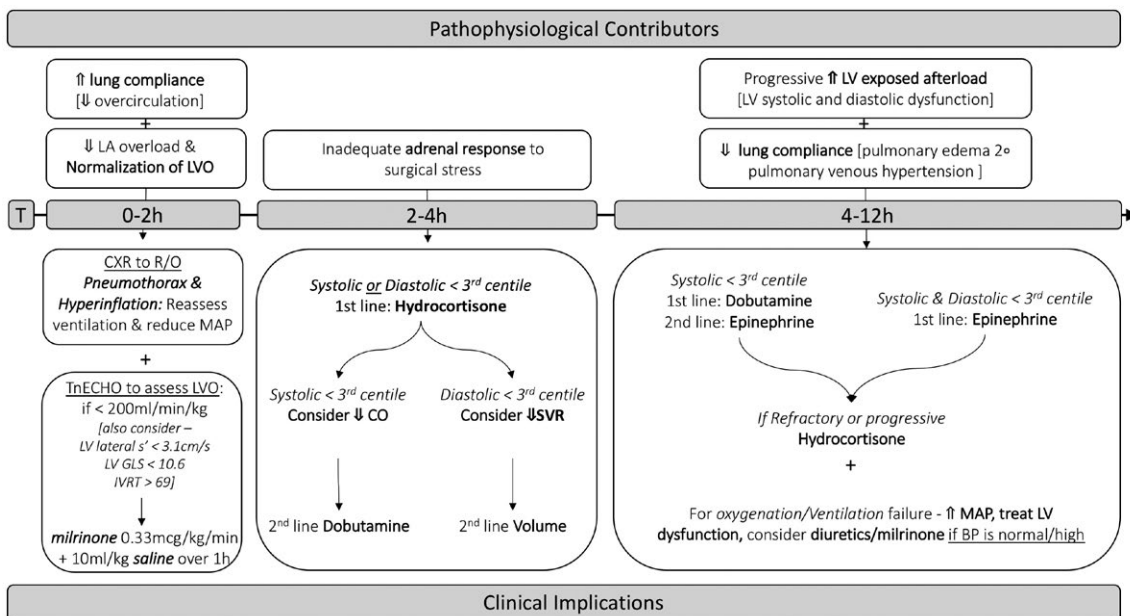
Pathophysiological Contributors

⇑ lung compliance
[⇓ overcirculation]
+
⇓ LA overload &
Normalization of LVO

Inadequate adrenal response to surgical stress

Progressive ⇑ LV exposed afterload
[LV systolic and diastolic dysfunction]
+
⇓ lung compliance [pulmonary edema 2∘ pulmonary venous hypertension ]

T 0-2h 2-4h 4-12h

CXR to R/O
Pneumothorax & Hyperinflation: Reassess ventilation & reduce MAP
+
TnECHO to assess LVO:
if < 200ml/min/kg
[also consider –
LV lateral s' < 3.1cm/s
LV GLS < 10.6
IVRT > 69]
milrinone 0.33mcg/kg/min + 10ml/kg saline over 1h

Systolic or Diastolic < 3$^{rd}$ centile
1st line: Hydrocortisone

Systolic < 3$^{rd}$ centile
Consider ⇓ CO

Diastolic < 3$^{rd}$ centile
Consider ⇓SVR

2$^{nd}$ line Dobutamine

2$^{nd}$ line Volume

Systolic < 3$^{rd}$ centile
1st line: Dobutamine
2nd line: Epinephrine

Systolic & Diastolic < 3$^{rd}$ centile
1st line: Epinephrine

If Refractory or progressive
Hydrocortisone
+

For oxygenation/Ventilation failure - ⇑ MAP, treat LV dysfunction, consider diuretics/milrinone if BP is normal/high

Clinical Implications